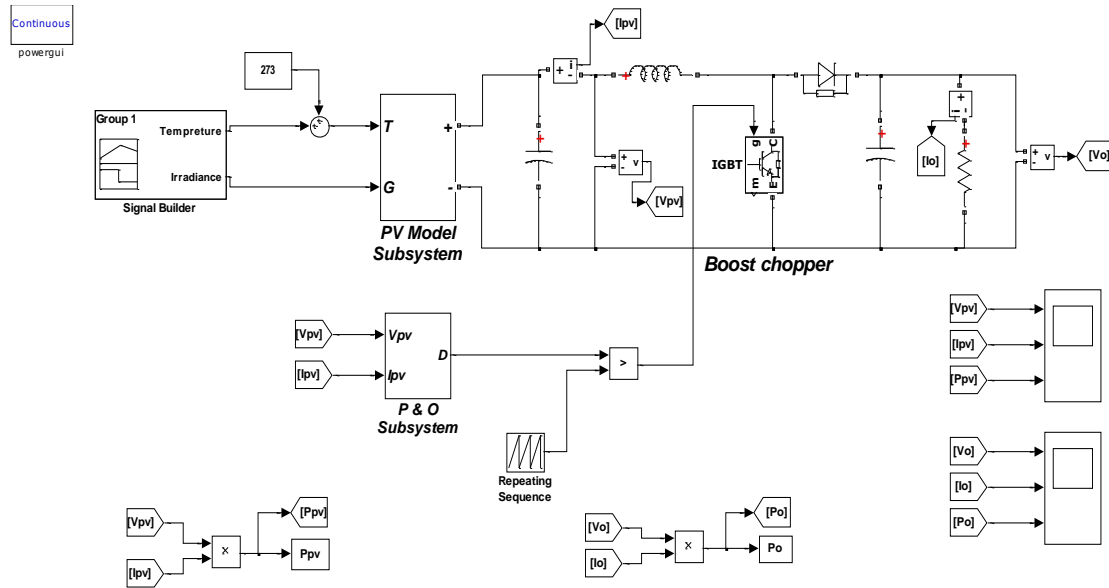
Continuous
powergui

273

Group 1
Tempreture
Irradiance
Signal Builder

T
G
+
-
PV Model Subsystem

[Ipv]
+ i -
+ v -
[Vpv]

IGBT
g
C
m
E

[Io]
+ i -
+ v -
[Vo]

Boost chopper

[Vpv]
[Ipv]
Vpv
Ipv
D
P & O Subsystem

>

Repeating Sequence

[Vpv]
[Ipv]
[Ppv]

[Vo]
[Io]
[Po]

[Vpv]
[Ipv]
×
[Ppv]
Ppv

[Vo]
[Io]
×
[Po]
Po